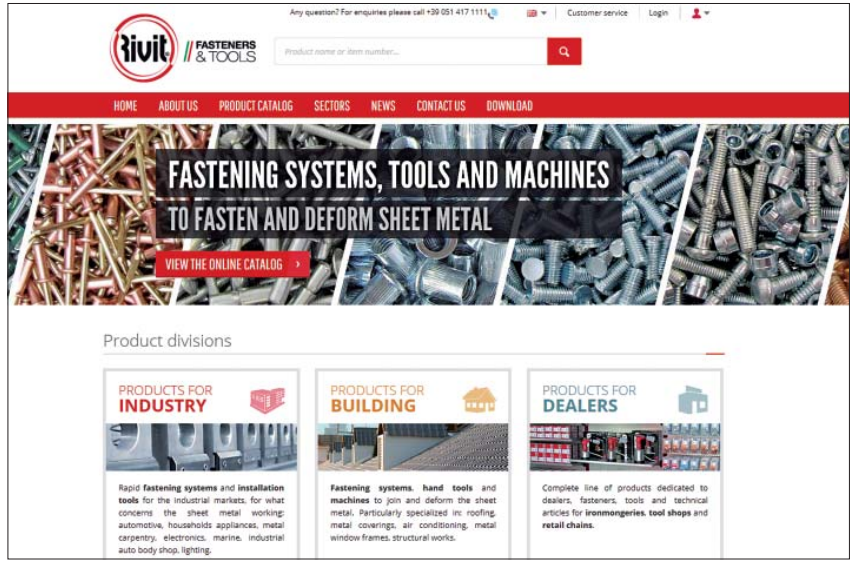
Any question? For enquiries please call +39 051 417 1111

Customer service | Login

Rivit FASTENERS & TOOLS

Product name or item number...

HOME ABOUT US PRODUCT CATALOG SECTORS NEWS CONTACT US DOWNLOAD

FASTENING SYSTEMS, TOOLS AND MACHINES
TO FASTEN AND DEFORM SHEET METAL

VIEW THE ONLINE CATALOG ›

Product divisions

PRODUCTS FOR INDUSTRY

Rapid fastening systems and installation tools for the industrial markets, for what concerns the sheet metal working: automotive, households appliances, metal carpentry, electronics, marine, industrial auto body shop, lighting.

PRODUCTS FOR BUILDING

Fastening systems, hand tools and machines to join and deform the sheet metal. Particularly specialized in: roofing, metal coverings, air conditioning, metal window frames, structural works.

PRODUCTS FOR DEALERS

Complete line of products dedicated to dealers, fasteners, tools and technical articles for ironmongeries, tool shops and retail chains.